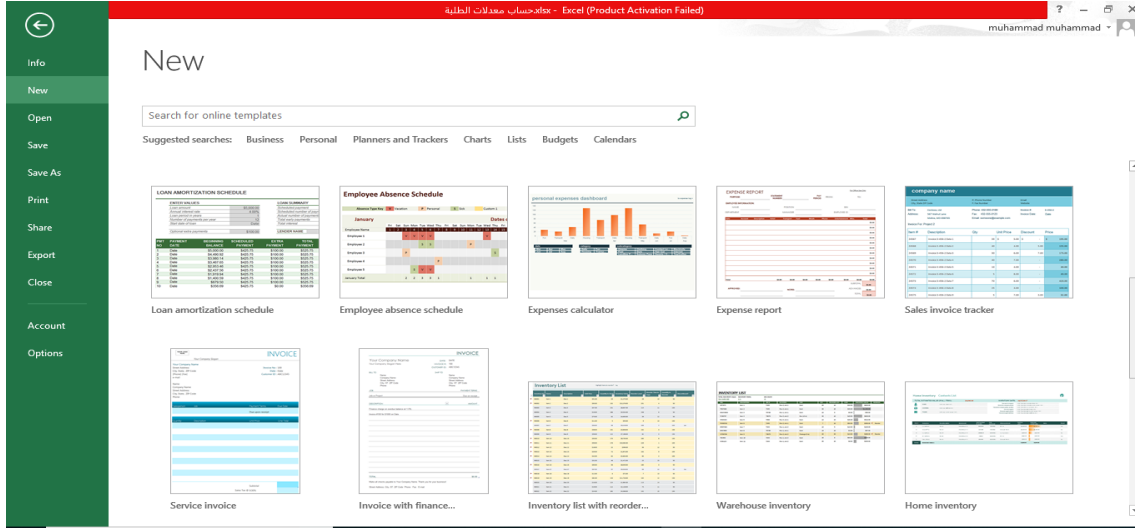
حساب معدلات الطلبة.xlsx - Excel (Product Activation Failed)

? – ☐ ×

muhammad muhammad

Info
New
Open
Save
Save As
Print
Share
Export
Close
Account
Options

New

Search for online templates

Suggested searches: Business Personal Planners and Trackers Charts Lists Budgets Calendars

LOAN AMORTIZATION SCHEDULE

Employee Absence Schedule

January

personal expenses dashboard

EXPENSE REPORT

company name

Loan amortization schedule

Employee absence schedule

Expenses calculator

Expense report

Sales invoice tracker

INVOICE

INVOICE

Inventory List

INVENTORY LIST

Service invoice

Invoice with finance...

Inventory list with reorder...

Warehouse inventory

Home inventory